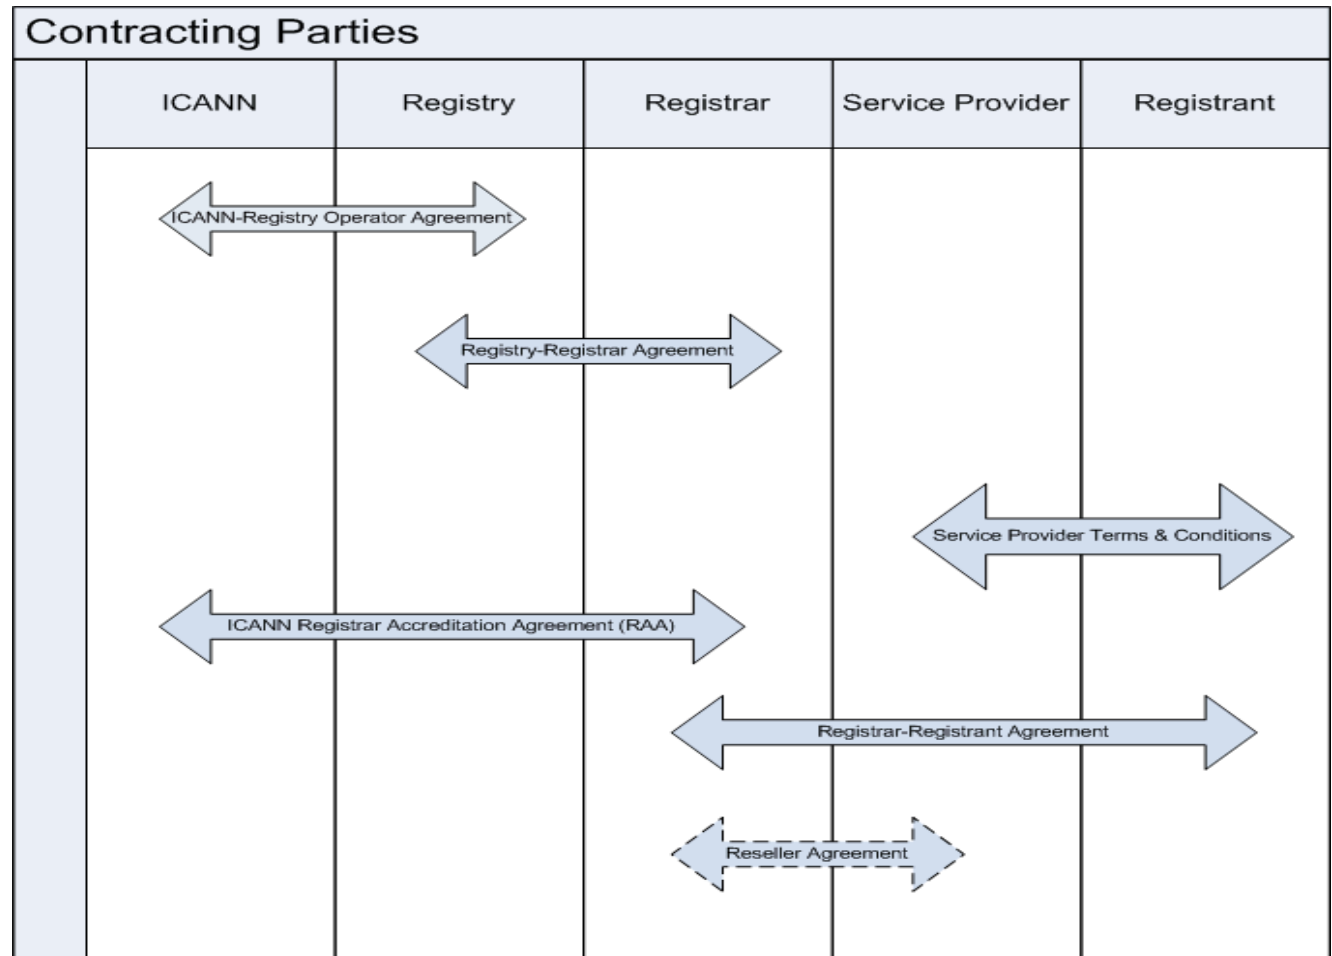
Contracting Parties

| ICANN | Registry | Registrar | Service Provider | Registrant |
|---|---|---|---|---|

ICANN-Registry Operator Agreement

Registry-Registrar Agreement

Service Provider Terms & Conditions

ICANN Registrar Accreditation Agreement (RAA)

Registrar-Registrant Agreement

Reseller Agreement